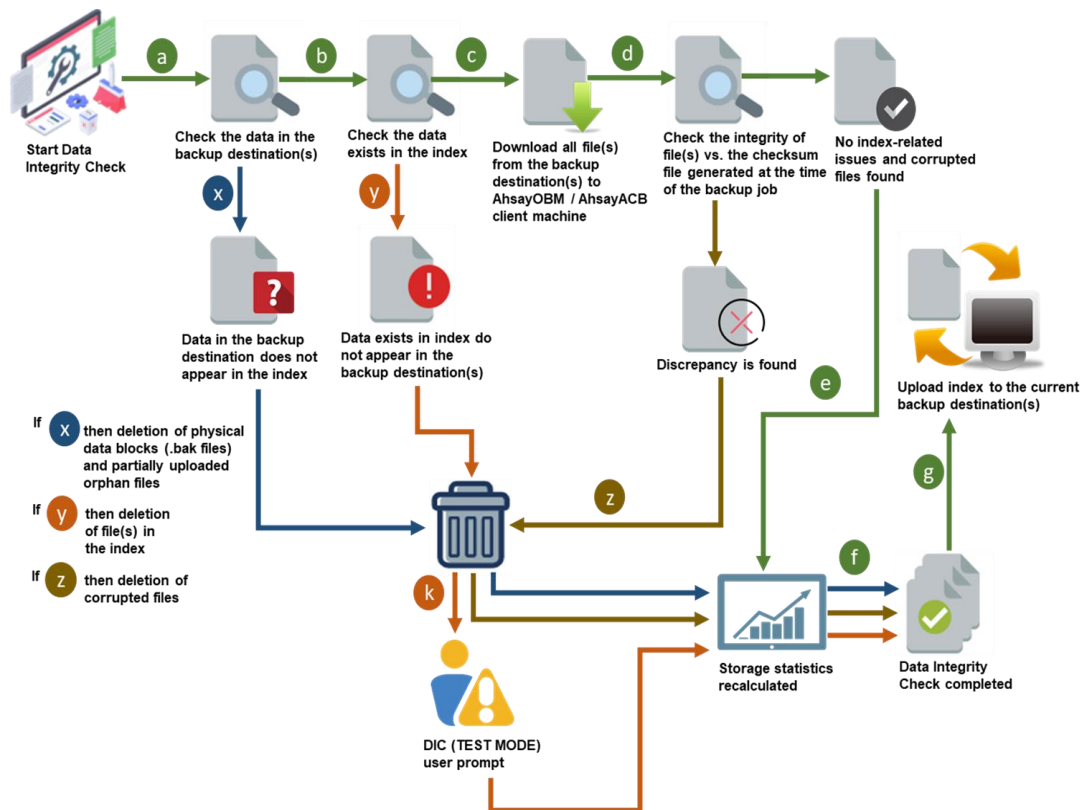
Start Data Integrity Check

a

Check the data in the backup destination(s)

b

Check the data exists in the index

c

Download all file(s) from the backup destination(s) to AhsayOBM / AhsayACB client machine

d

Check the integrity of file(s) vs. the checksum file generated at the time of the backup job

No index-related issues and corrupted files found

x

Data in the backup destination does not appear in the index

y

Data exists in index do not appear in the backup destination(s)

Discrepancy is found

e

Upload index to the current backup destination(s)

If x then deletion of physical data blocks (.bak files) and partially uploaded orphan files

If y then deletion of file(s) in the index

If z then deletion of corrupted files

z

g

f

k

Storage statistics recalculated

Data Integrity Check completed

DIC (TEST MODE) user prompt